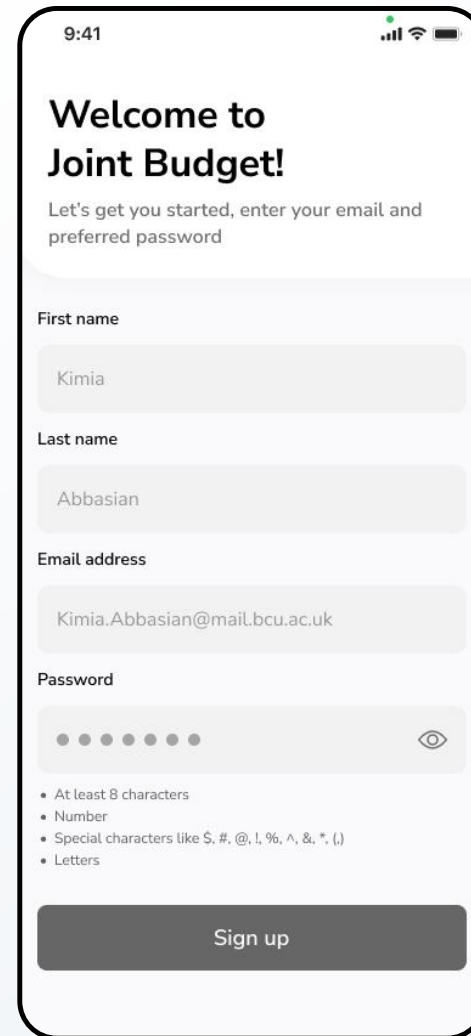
9:41

Welcome to Joint Budget!

Let's get you started, enter your email and preferred password

First name

Kimia

Last name

Abbasian

Email address

Kimia.Abbasian@mail.bcu.ac.uk

Password

•••••••

- At least 8 characters
- Number
- Special characters like \$, #, @, !, %, ^, &, *, (,)
- Letters

Sign up